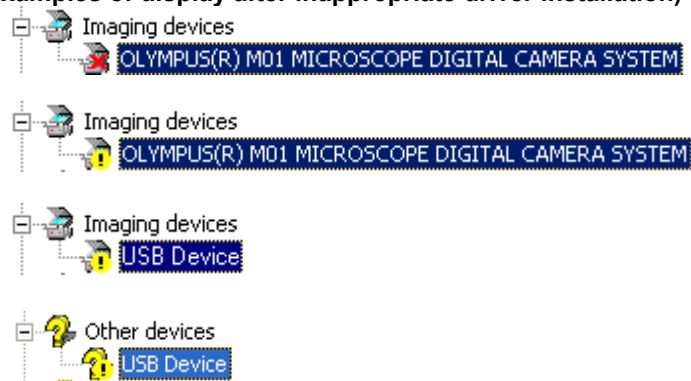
Examples of display after inappropriate driver installation)

Imaging devices
OLYMPUS(R) M01 MICROSCOPE DIGITAL CAMERA SYSTEM

Imaging devices
OLYMPUS(R) M01 MICROSCOPE DIGITAL CAMERA SYSTEM

Imaging devices
USB Device

Other devices
USB Device